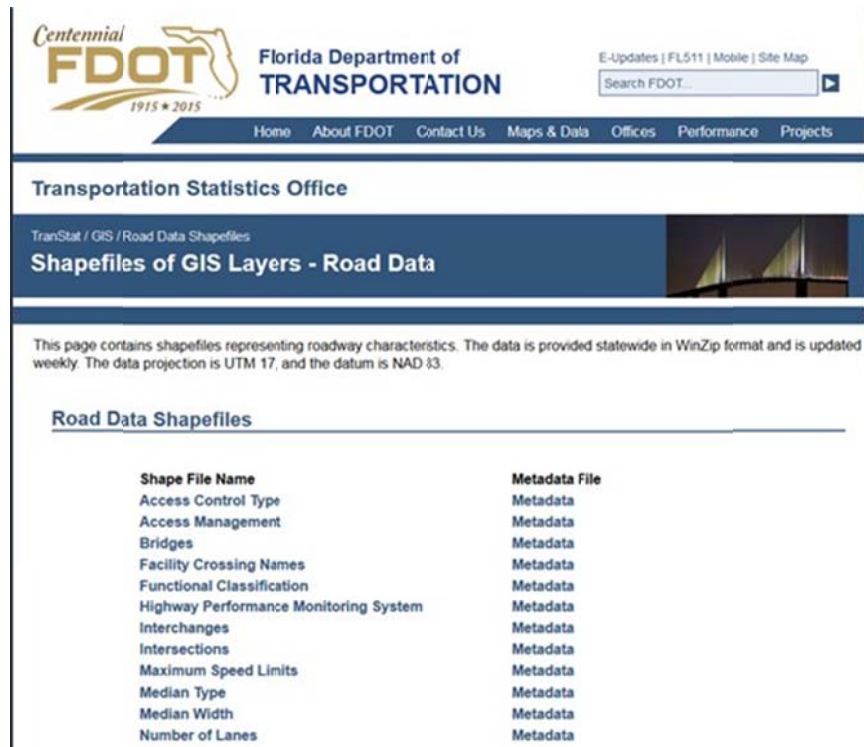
Centennial
FDOT
1915 ★ 2015

Florida Department of
TRANSPORTATION

E-Updates | FL511 | Mobile | Site Map

Search FDOT...

Home About FDOT Contact Us Maps & Data Offices Performance Projects

Transportation Statistics Office

TranStat / GIS / Road Data Shapefiles

Shapefiles of GIS Layers - Road Data

This page contains shapefiles representing roadway characteristics. The data is provided statewide in WinZip format and is updated weekly. The data projection is UTM 17, and the datum is NAD 83.

Road Data Shapefiles

| Shape File Name | Metadata File |
|---|---|
| Access Control Type | Metadata |
| Access Management | Metadata |
| Bridges | Metadata |
| Facility Crossing Names | Metadata |
| Functional Classification | Metadata |
| Highway Performance Monitoring System | Metadata |
| Interchanges | Metadata |
| Intersections | Metadata |
| Maximum Speed Limits | Metadata |
| Median Type | Metadata |
| Median Width | Metadata |
| Number of Lanes | Metadata |